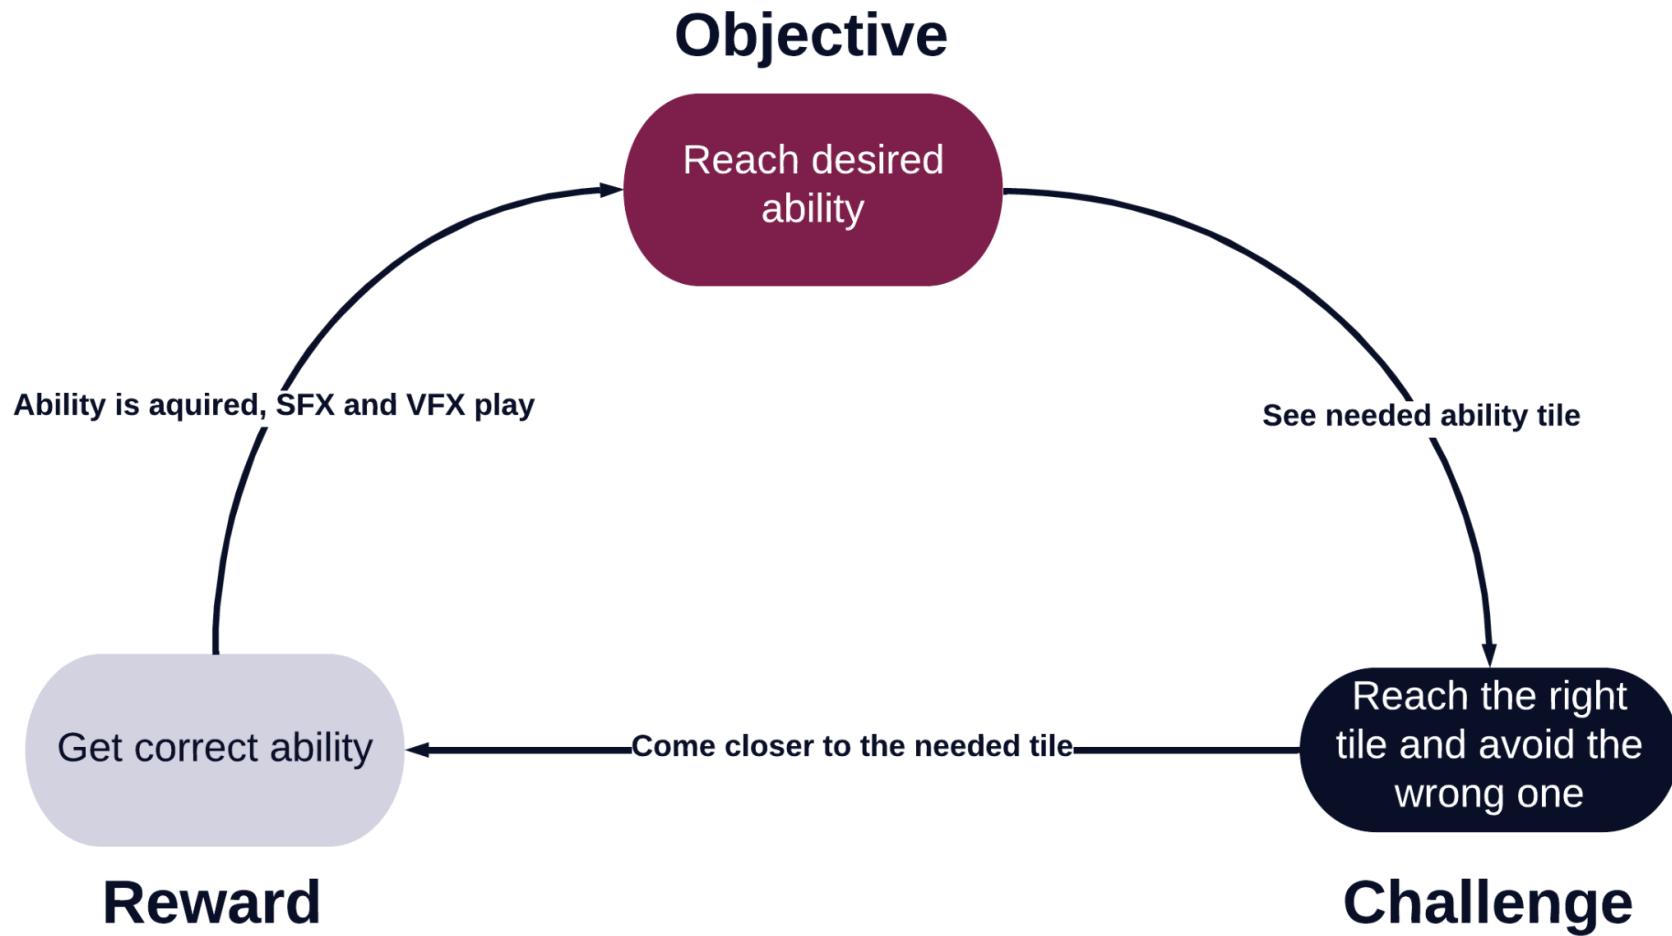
Objective

Reach desired ability

See needed ability tile

Reach the right tile and avoid the wrong one

Challenge

Come closer to the needed tile

Get correct ability

Reward

Ability is aquired, SFX and VFX play